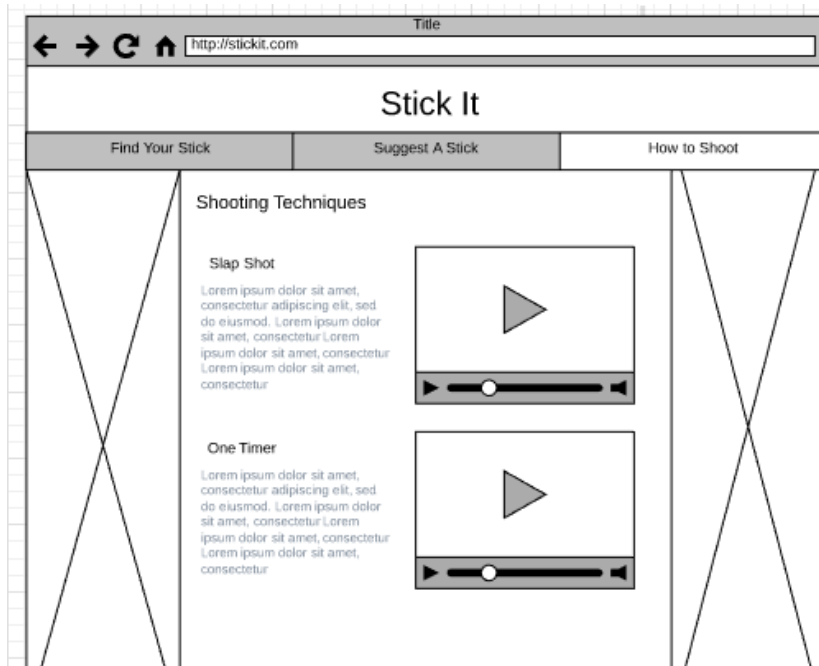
Title

http://stickit.com

Stick It

Find Your Stick

Suggest A Stick

How to Shoot

Shooting Techniques

Slap Shot

Lorem ipsum dolor sit amet, consectetur adipiscing elit, sed do eiusmod. Lorem ipsum dolor sit amet, consectetur Lorem ipsum dolor sit amet, consectetur Lorem ipsum dolor sit amet, consectetur

One Timer

Lorem ipsum dolor sit amet, consectetur adipiscing elit, sed do eiusmod. Lorem ipsum dolor sit amet, consectetur Lorem ipsum dolor sit amet, consectetur Lorem ipsum dolor sit amet, consectetur